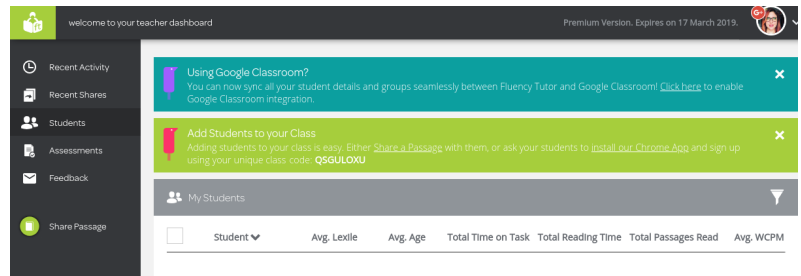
welcome to your teacher dashboard

Premium Version. Expires on 17 March 2019.

G+

Recent Activity

Recent Shares

Students

Assessments

Feedback

Share Passage

Using Google Classroom?

You can now sync all your student details and groups seamlessly between Fluency Tutor and Google Classroom! Click here to enable Google Classroom integration.

×

Add Students to your Class

Adding students to your class is easy. Either Share a Passage with them, or ask your students to install our Chrome App and sign up using your unique class code: QSGULOXU

×

My Students

| | Student | Avg. Lexile | Avg. Age | Total Time on Task | Total Reading Time | Total Passages Read | Avg. WCPM |
|---|---|---|---|---|---|---|---|